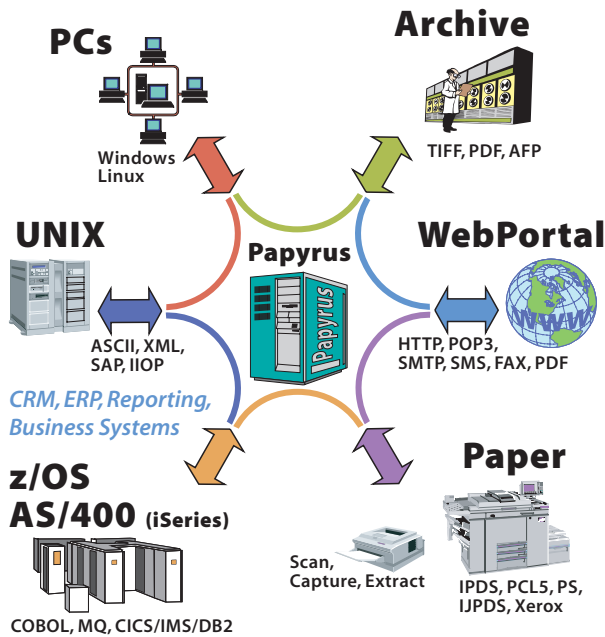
PCs

Windows
Linux

Archive

TIFF, PDF, AFP

UNIX

ASCII, XML, SAP, IIOP

CRM, ERP, Reporting, Business Systems

Papyrus

Papyrus

WebPortal

WWW

HTTP, POP3, SMTP, SMS, FAX, PDF

z/OS
AS/400 (iSeries)

COBOL, MQ, CICS/IMS/DB2

Paper

Scan, Capture, Extract

IPDS, PCL5, PS, IJPDS, Xerox